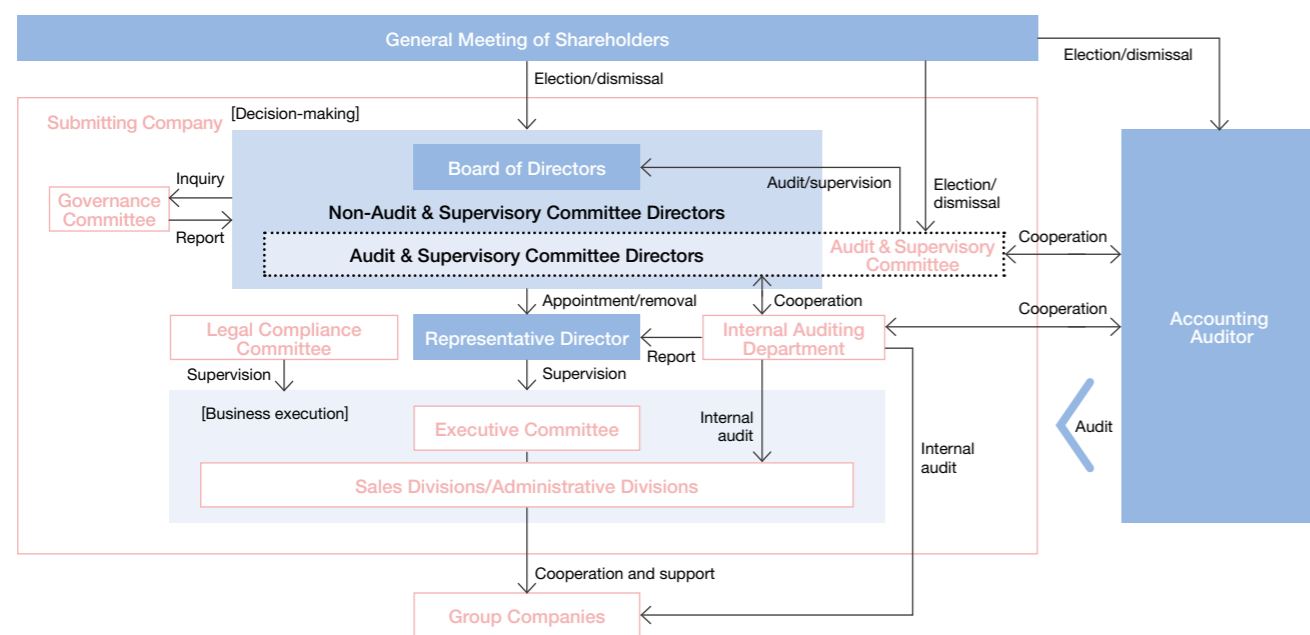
General Meeting of Shareholders

Election/dismissal

Election/dismissal

Submitting Company

[Decision-making]

Board of Directors

Audit/supervision

Election/dismissal

Inquiry

Governance Committee

Report

Non-Audit & Supervisory Committee Directors

Audit & Supervisory Committee Directors

Audit & Supervisory Committee

Cooperation

Appointment/removal

Cooperation

Cooperation

Accounting Auditor

Legal Compliance Committee

Representative Director

Report

Internal Auditing Department

Supervision

Supervision

[Business execution]

Executive Committee

Internal audit

Audit

Internal audit

Sales Divisions/Administrative Divisions

Cooperation and support

Group Companies